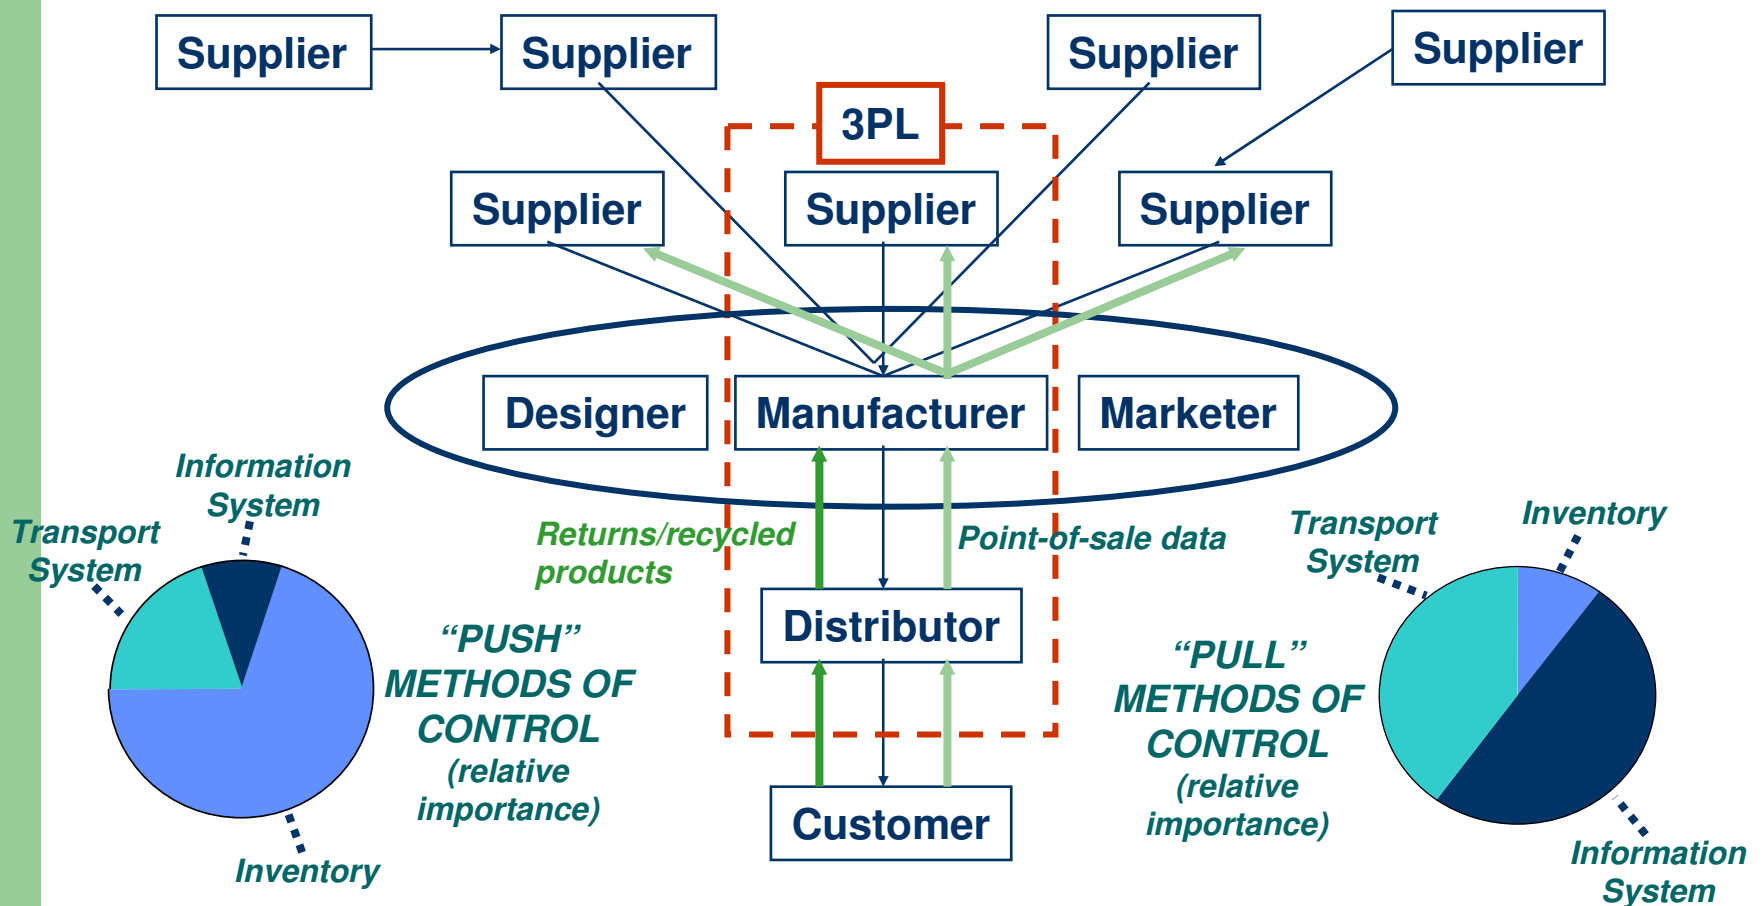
Supplier

Supplier

Supplier

Supplier

3PL

Supplier

Supplier

Supplier

Designer

Manufacturer

Marketer

Information System

Transport System

Inventory

"PUSH" METHODS OF CONTROL (relative importance)

Returns/recycled products

Point-of-sale data

Distributor

Customer

Transport System

Inventory

"PULL" METHODS OF CONTROL (relative importance)

Information System